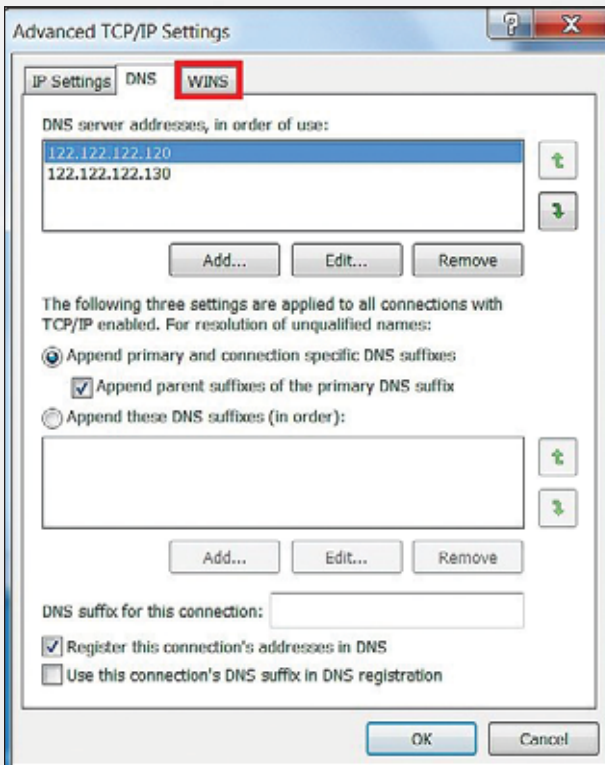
Advanced TCP/IP Settings

IP Settings | DNS | WINS

DNS server addresses, in order of use:

122.122.122.120
122.122.122.130

Add... | Edit... | Remove

The following three settings are applied to all connections with TCP/IP enabled. For resolution of unqualified names:

Append primary and connection specific DNS suffixes

Append parent suffixes of the primary DNS suffix

Append these DNS suffixes (in order):

Add... | Edit... | Remove

DNS suffix for this connection:

Register this connection's addresses in DNS

Use this connection's DNS suffix in DNS registration

OK | Cancel